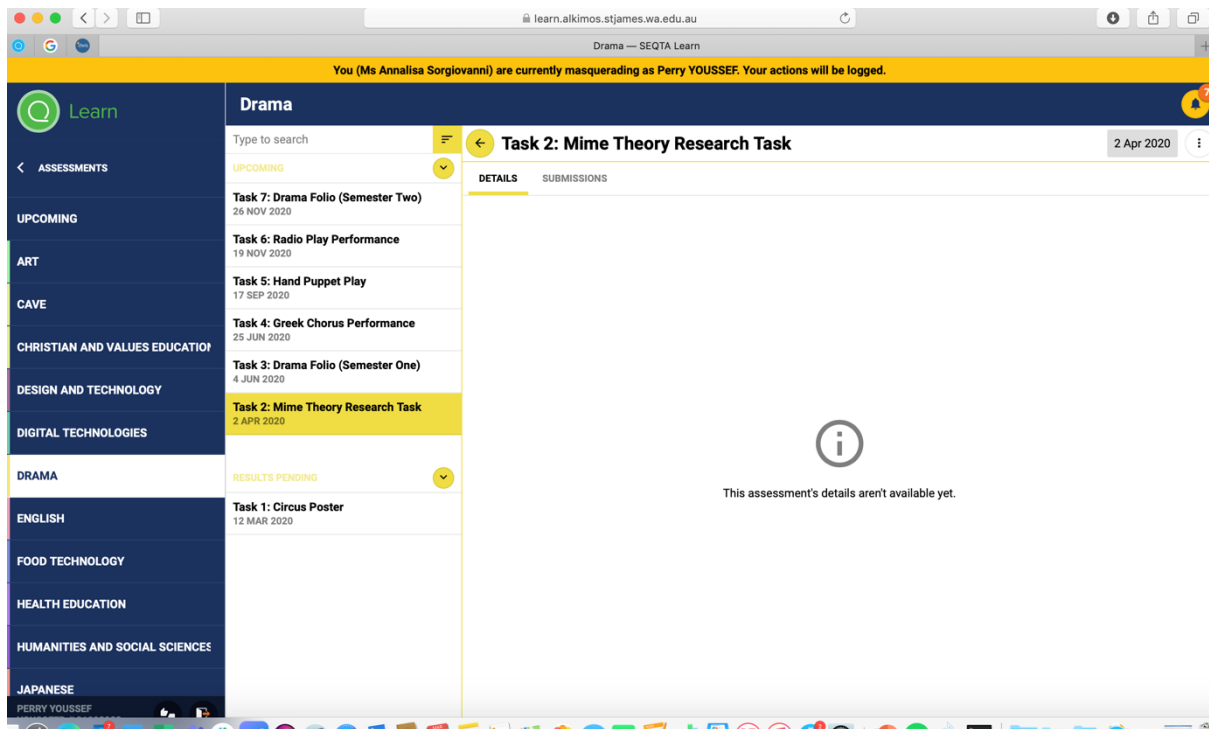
learn.alkimos.stjames.wa.edu.au

Drama — SEQTA Learn

You (Ms Annalisa Sorgiovanni) are currently masquerading as Perry YOUSSEF. Your actions will be logged.

Learn

Drama

< ASSESSMENTS

UPCOMING

ART

CAVE

CHRISTIAN AND VALUES EDUCATIO

DESIGN AND TECHNOLOGY

DIGITAL TECHNOLOGIES

DRAMA

ENGLISH

FOOD TECHNOLOGY

HEALTH EDUCATION

HUMANITIES AND SOCIAL SCIENCES

JAPANESE

PERRY YOUSSEF

Type to search

UPCOMING

Task 7: Drama Folio (Semester Two)
26 NOV 2020

Task 6: Radio Play Performance
19 NOV 2020

Task 5: Hand Puppet Play
17 SEP 2020

Task 4: Greek Chorus Performance
25 JUN 2020

Task 3: Drama Folio (Semester One)
4 JUN 2020

Task 2: Mime Theory Research Task
2 APR 2020

RESULTS PENDING

Task 1: Circus Poster
12 MAR 2020

Task 2: Mime Theory Research Task

2 Apr 2020

DETAILS SUBMISSIONS

This assessment's details aren't available yet.